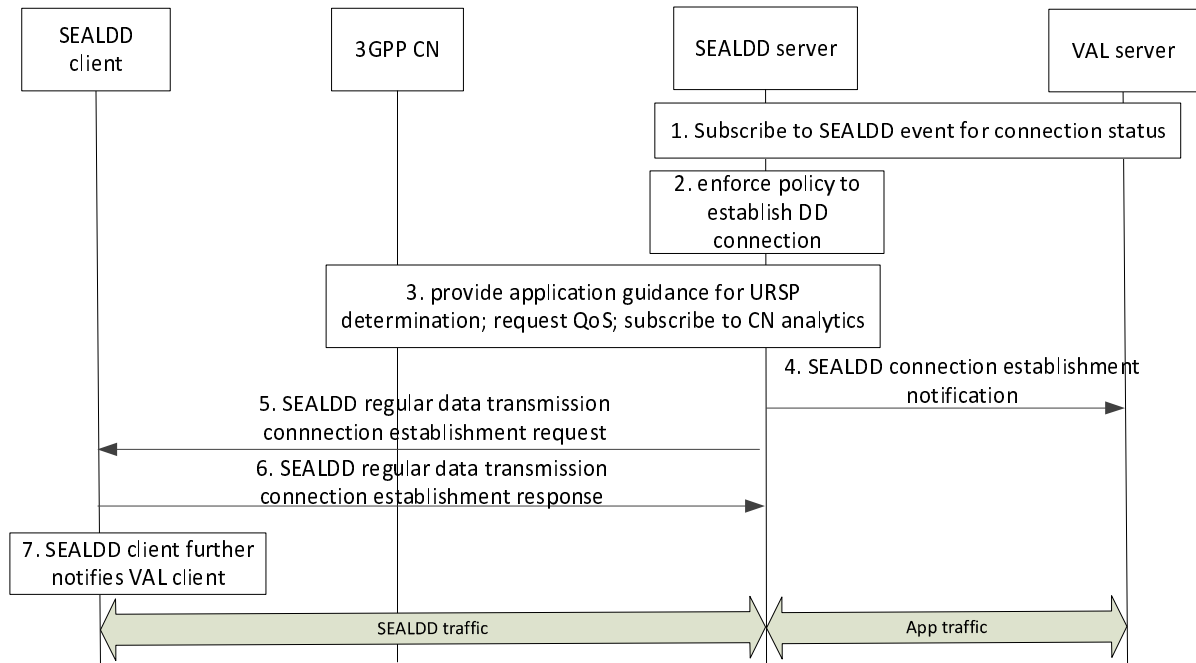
SEALDD client

3GPP CN

SEALDD server

VAL server

1. Subscribe to SEALDD event for connection status

2. enforce policy to establish DD connection

3. provide application guidance for URSP determination; request QoS; subscribe to CN analytics

4. SEALDD connection establishment notification

5. SEALDD regular data transmission connnection establishment request

6. SEALDD regular data transmission connection establishment response

7. SEALDD client further notifies VAL client

SEALDD traffic

App traffic